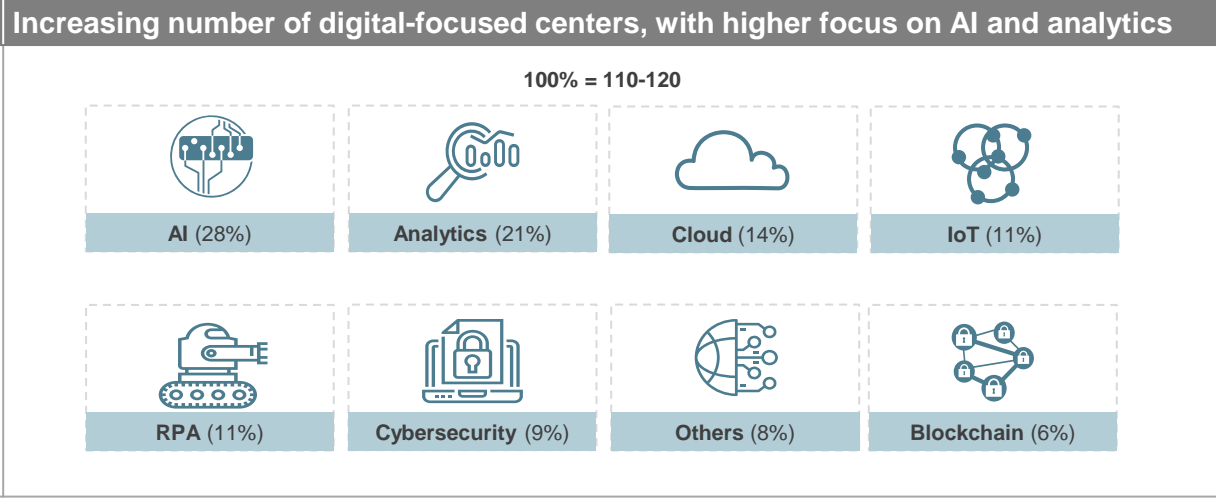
Increasing number of digital-focused centers, with higher focus on AI and analytics

100% = 110-120

AI (28%)

Analytics (21%)

Cloud (14%)

IoT (11%)

RPA (11%)

Cybersecurity (9%)

Others (8%)

Blockchain (6%)